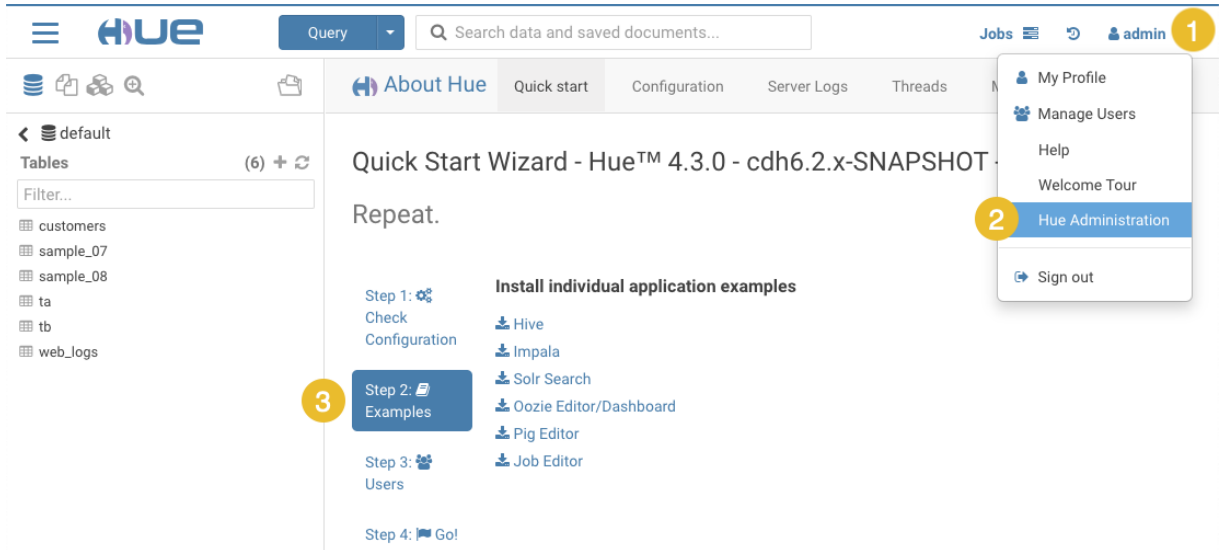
HUE

Query

Search data and saved documents...

Jobs

admin

1

About Hue

Quick start

Configuration

Server Logs

Threads

M

My Profile

Manage Users

Help

Welcome Tour

2

Hue Administration

Sign out

default

Tables

(6)

Filter...

customers

sample_07

sample_08

ta

tb

web_logs

Quick Start Wizard - Hue™ 4.3.0 - cdh6.2.x-SNAPSHOT -

Repeat.

Step 1: Check Configuration

3

Step 2: Examples

Step 3: Users

Step 4: Go!

Install individual application examples

Hive

Impala

Solr Search

Oozie Editor/Dashboard

Pig Editor

Job Editor